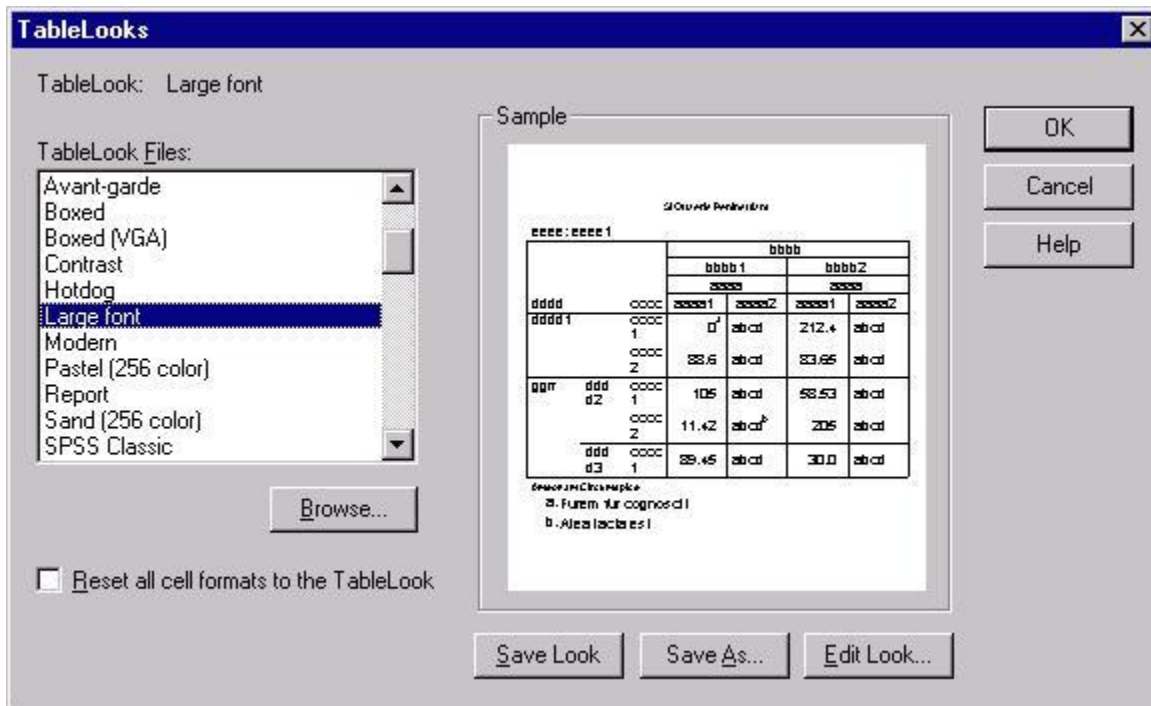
TableLooks

TableLook: Large font

TableLook Files:

Avant-garde
Boxed
Boxed (VGA)
Contrast
Hotdog
Large font
Modern
Pastel (256 color)
Report
Sand (256 color)
SPSS Classic

Browse...

Reset all cell formats to the TableLook

Sample

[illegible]

eeee : eeee 1

| | | | bbbb | | | |
|---|---|---|---|---|---|---|
| | | | bbbb 1 | | bbbb 2 | |
| | | | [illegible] | | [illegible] | |
| dddd | | cccc | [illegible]1 | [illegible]2 | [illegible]1 | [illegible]2 |
| dddd 1 | | cccc 1 | $0^a$ | abcd | 212.4 | abcd |
| | | cccc 2 | 88.6 | abcd | 83.65 | abcd |
| ggrr | ddd d2 | cccc 1 | 105 | abcd | 58.53 | abcd |
| | | cccc 2 | 11.42 | $abcd^b$ | 205 | abcd |
| | ddd d3 | cccc 1 | 89.45 | abcd | 30.0 | abcd |

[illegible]
a. Furem fur cognoscit
b. Alea iacta est

OK

Cancel

Help

Save Look

Save As...

Edit Look...